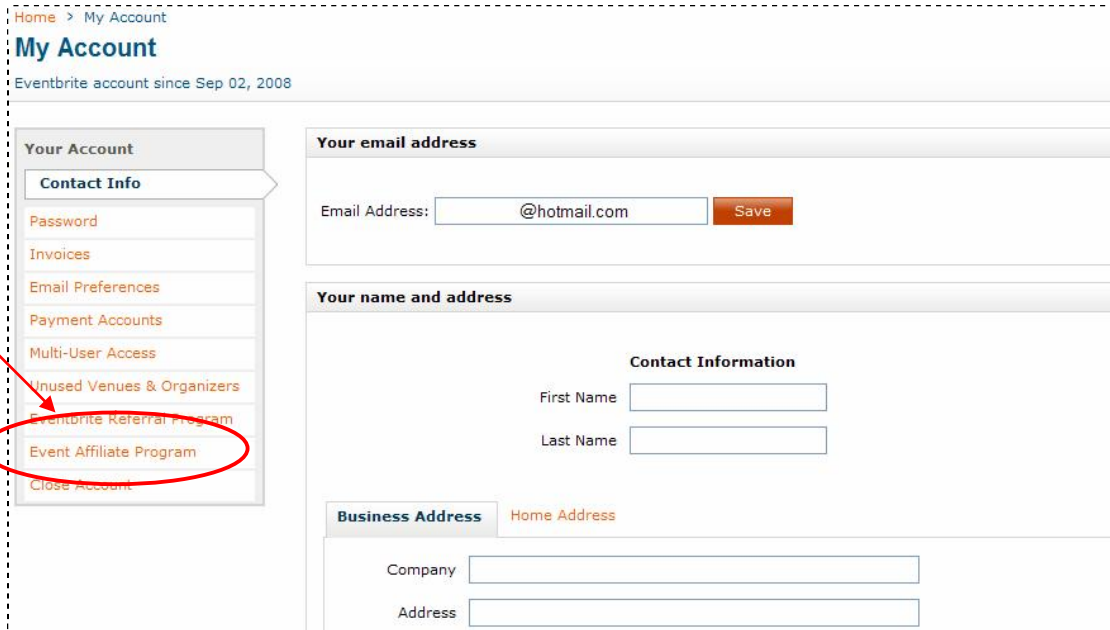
Home > My Account

My Account

Eventbrite account since Sep 02, 2008

Your Account

Contact Info

Password

Invoices

Email Preferences

Payment Accounts

Multi-User Access

Unused Venues & Organizers

Eventbrite Referral Program

Event Affiliate Program

Close Account

Your email address

Email Address: @hotmail.com Save

Your name and address

Contact Information

First Name

Last Name

Business Address Home Address

Company

Address